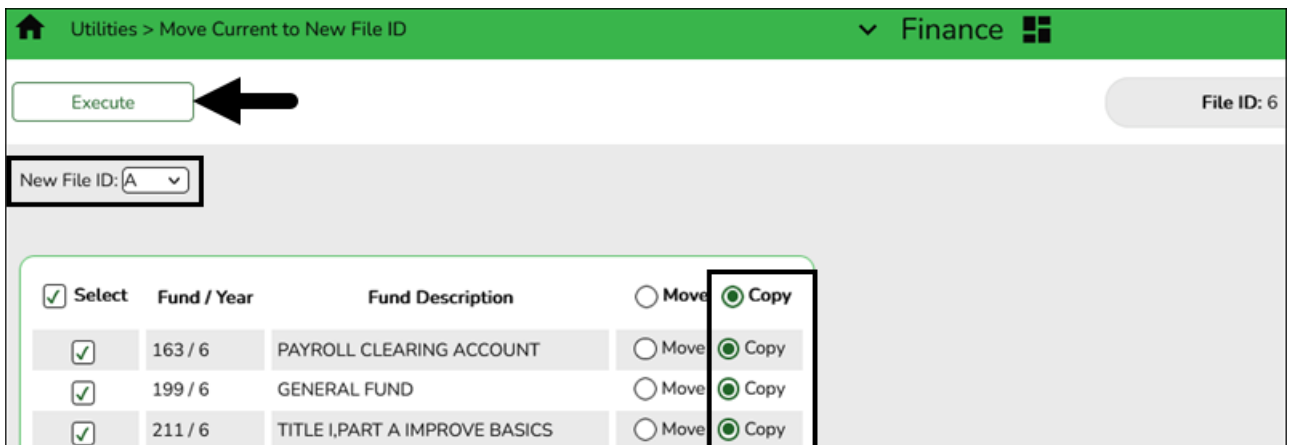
Utilities > Move Current to New File ID

Finance

Execute

File ID: 6

New File ID: A

| Select | Fund / Year | Fund Description | Move | Copy |
|---|---|---|---|---|
| | 163 / 6 | PAYROLL CLEARING ACCOUNT | Move | Copy |
| | 199 / 6 | GENERAL FUND | Move | Copy |
| | 211 / 6 | TITLE I,PART A IMPROVE BASICS | Move | Copy |